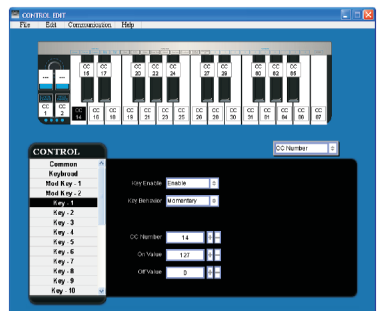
CONTROL EDIT
File Edit Communication Help

CC 15
CC 17
CC 20
CC 22
CC 24
CC 27
CC 29
CC 80
CC 82
CC 85
CC 1
CC 2
CC 14
CC 16
CC 18
CC 19
CC 21
CC 23
CC 25
CC 26
CC 28
CC 30
CC 31
CC 84
CC 86
CC 87

CC Number

CONTROL
Common
Keyboard
Mod Key - 1
Mod Key - 2
Key - 1
Key - 2
Key - 3
Key - 4
Key - 5
Key - 6
Key - 7
Key - 8
Key - 9
Key - 10

Key Enable Enable
Key Behavior Momentary

CC Number 14
On Value 127
Off Value 0